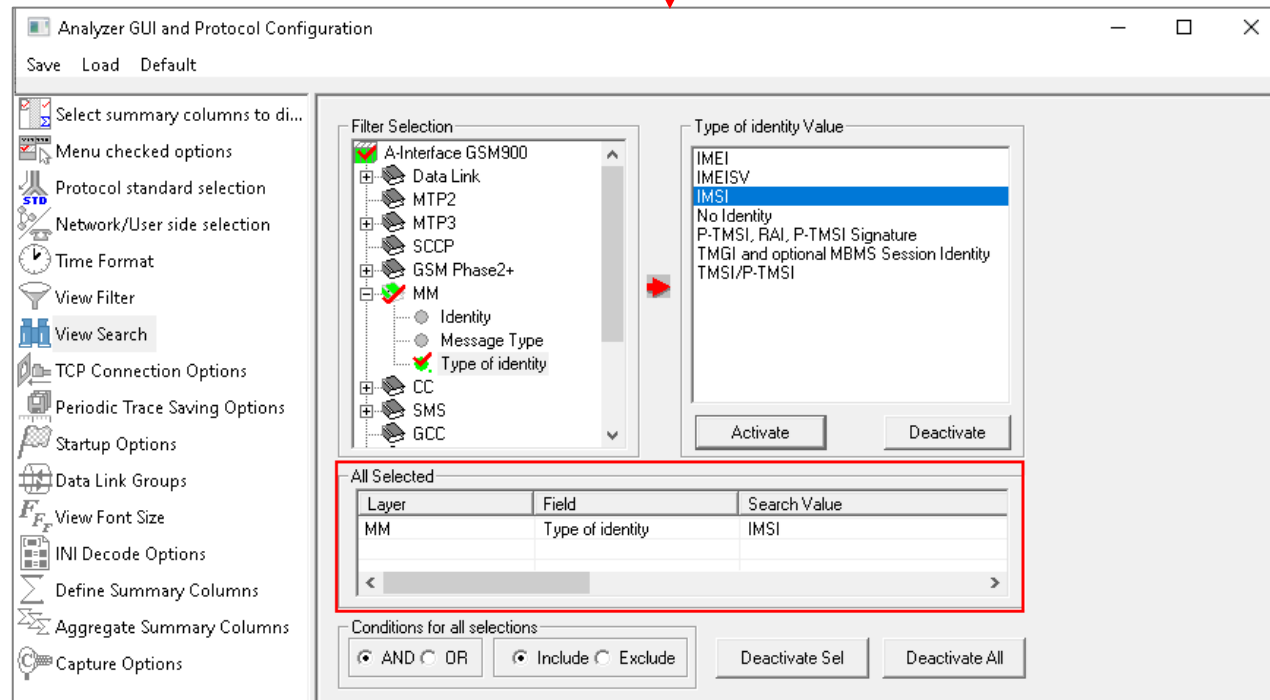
Analyzer GUI and Protocol Configuration

Save Load Default

Select summary columns to di...
Menu checked options
Protocol standard selection
Network/User side selection
Time Format
View Filter
View Search
TCP Connection Options
Periodic Trace Saving Options
Startup Options
Data Link Groups
View Font Size
INI Decode Options
Define Summary Columns
Aggregate Summary Columns
Capture Options

Filter Selection
A-Interface GSM900
Data Link
MTP2
MTP3
SCCP
GSM Phase2+
MM
Identity
Message Type
Type of identity
CC
SMS
GCC

Type of identity Value
IMEI
IMEISV
IMSI
No Identity
P-TMSI, RAI, P-TMSI Signature
TMGI and optional MBMS Session Identity
TMSI/P-TMSI

Activate
Deactivate

All Selected

| Layer | Field | Search Value |
|---|---|---|
| MM | Type of identity | IMSI |

Conditions for all selections
AND OR
Include Exclude

Deactivate Sel
Deactivate All